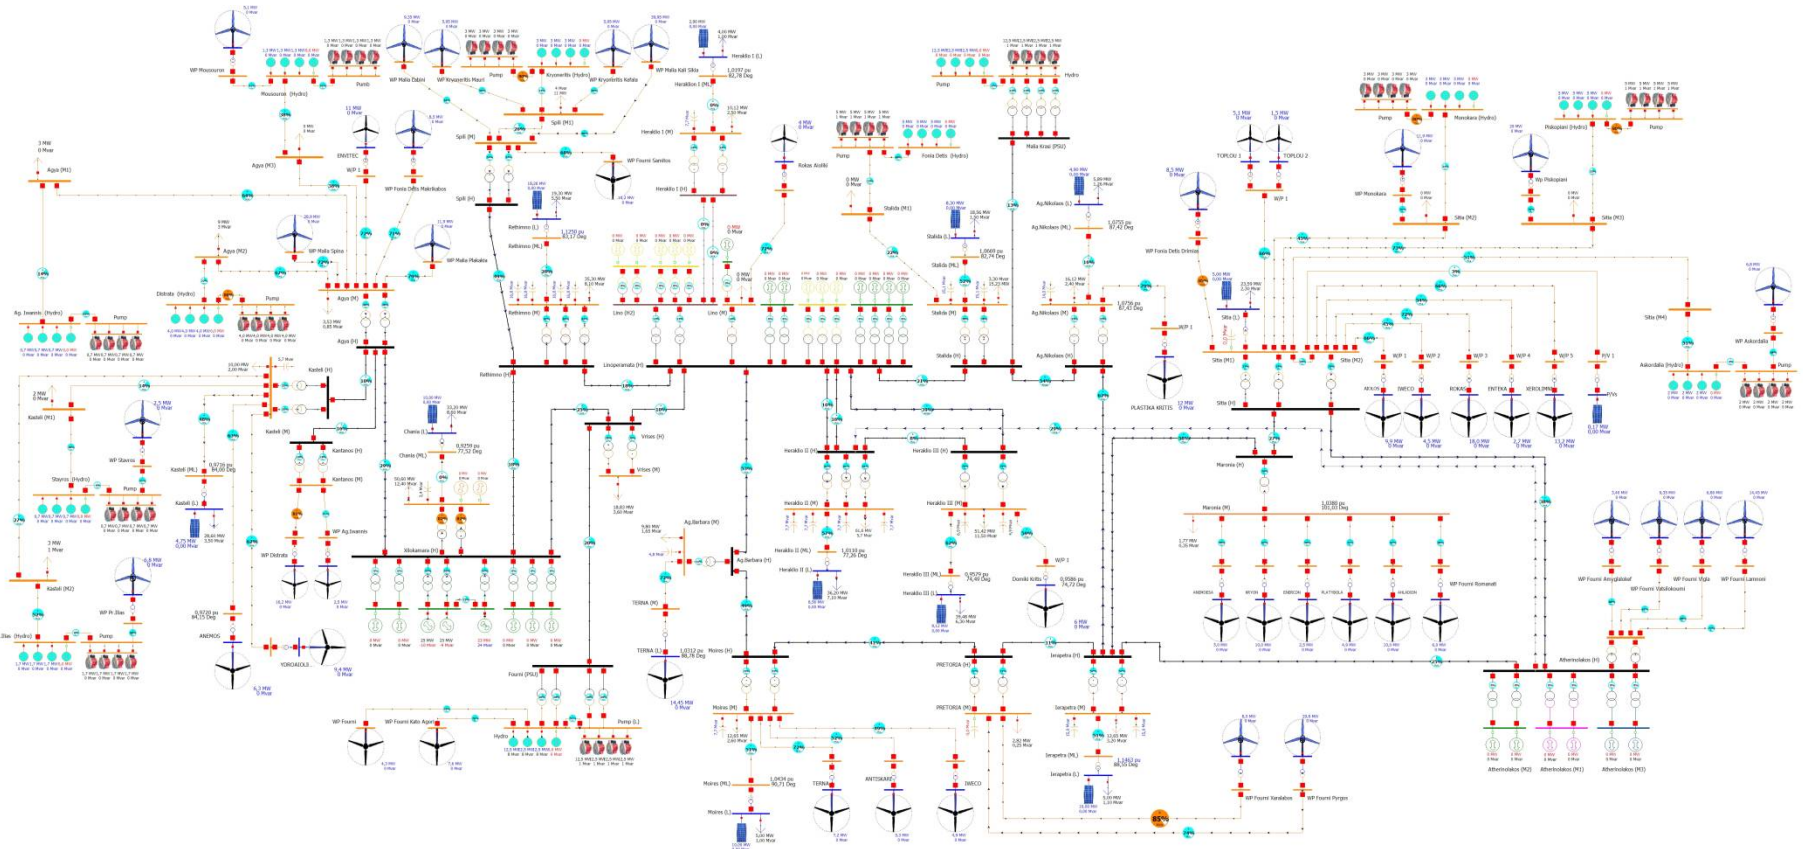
WP Moussouron
Moussouron (Hydro)
Pump
WP Malia Zabini
WP Krousonas Mauri
Pump
Krousonas (Hydro)
WP Krousonas Kefala
WP Malia Kali Sikia
Heraklio I (L)
Heraklio I (ML)
Heraklio I (M)
Heraklio I (H)
Spili (M1)
Spili (M)
Spili (H)
WP Fourni Samitos
Agua (M1)
Agua (M3)
ENVITEC
W/P I
WP Fonia Deftis Makrikalos
Agua (M2)
WP Malia Spiliou
WP Malia Plakakia
Didrata (Hydro)
Pump
Ag. Ioannis (Hydro)
Pump
Agua (M)
Agua (H)
Rethimno (L)
Rethimno (ML)
Rethimno (M)
Rethimno (H)
Linoperamata (H)
Lino (M2)
Lino (M)
Rokas Aioliki
Pump
Fonia Deftis (Hydro)
Stalida (M1)
Stalida (L)
Stalida (ML)
Stalida (M)
Stalida (H)
Malia Krasi (PSU)
Hydro
Pump
Ag.Nikolaos (L)
Ag.Nikolaos (ML)
Ag.Nikolaos (M)
Ag.Nikolaos (H)
WP Fonia Deftis Drimnia
TOPLOU 1
TOPLOU 2
W/P 1
WP Manolakos
Pump
Manolakos (Hydro)
Piskopiani (Hydro)
Wp Piskopiani
Pump
Sitia (M2)
Sitia (M3)
Sitia (L)
Sitia (M1)
Sitia (M)
Sitia (H)
Sitia (M4)
WP Askordalia
Askordalia (Hydro)
Pump
W/P 1
W/P 2
W/P 3
W/P 4
W/P 5
P/V 1
AEROS
IWECO
ROKAS
ENTEKA
XEROLIMNI
P/Vs
PLASTIKA KRITIS
W/P 1
Kasteli (H)
Kasteli (M)
Kasteli (M1)
Kasteli (ML)
Kasteli (L)
Kasteli (M2)
WP Stavros
Stavros (Hydro)
Pump
Kantanos (H)
Kantanos (M)
WP Ag.Ioannis
WP Didrata
Chania (L)
Chania (ML)
Xilokamara (H)
Vrises (H)
Vrises (M)
Ag.Barbara (M)
Ag.Barbara (H)
TERNA (M)
TERNA (L)
Moires (H)
Heraklio II (H)
Heraklio II (M)
Heraklio II (ML)
Heraklio II (L)
Heraklio III (H)
Heraklio III (M)
Heraklio III (ML)
Heraklio III (L)
Dondiki Kritis
W/P 1
Maronia (H)
Maronia (M)
WP Fourni Romanati
WP Fourni Ameglakakai
WP Fourni Vigla
WP Fourni Lamnoni
WP Fourni Vassilokosmi
Atherinolakos (H)
Atherinolakos (M2)
Atherinolakos (M1)
Atherinolakos (M3)
Zilias (Hydro)
Pump
WP Pr.Ilias
ANEMOS
YORGAIOLO
Fourni (PSU)
WP Fourni
WP Fourni Kato Agios
Hydro
Pump (L)
PRETORIA (H)
PRETORIA (M)
Ierapetra (H)
Ierapetra (M)
Ierapetra (ML)
Ierapetra (L)
Moires (M)
Moires (ML)
Moires (L)
TERNA
ANTISKARI
IWECO
WP Fourni Varalakos
WP Fourni Pyrgos
85%